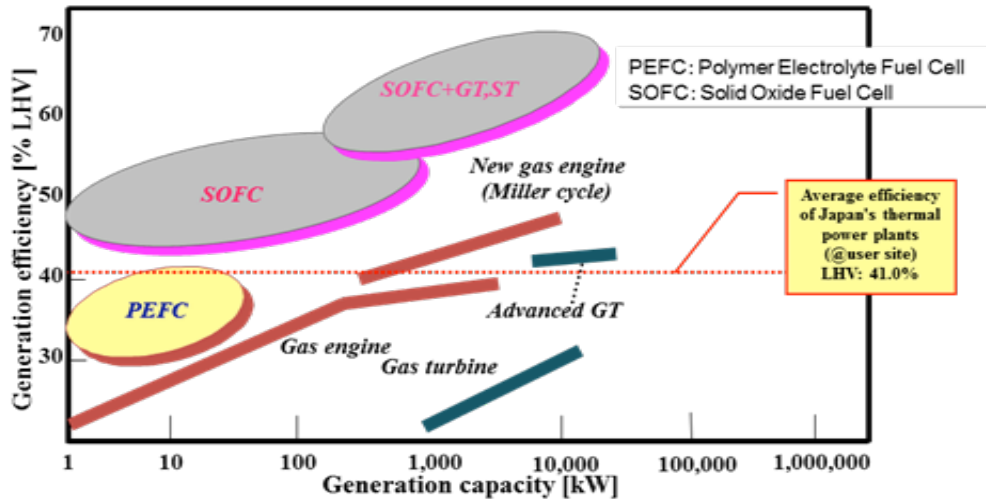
PEFC: Polymer Electrolyte Fuel Cell
SOFC: Solid Oxide Fuel Cell

70
60
50
40
30

Generation efficiency [% LHV]

SOFC+GT,ST

SOFC

New gas engine (Miller cycle)

Average efficiency of Japan's thermal power plants (@user site) LHV: 41.0%

PEFC

Advanced GT

Gas engine

Gas turbine

1
10
100
1,000
10,000
100,000
1,000,000

Generation capacity [kW]